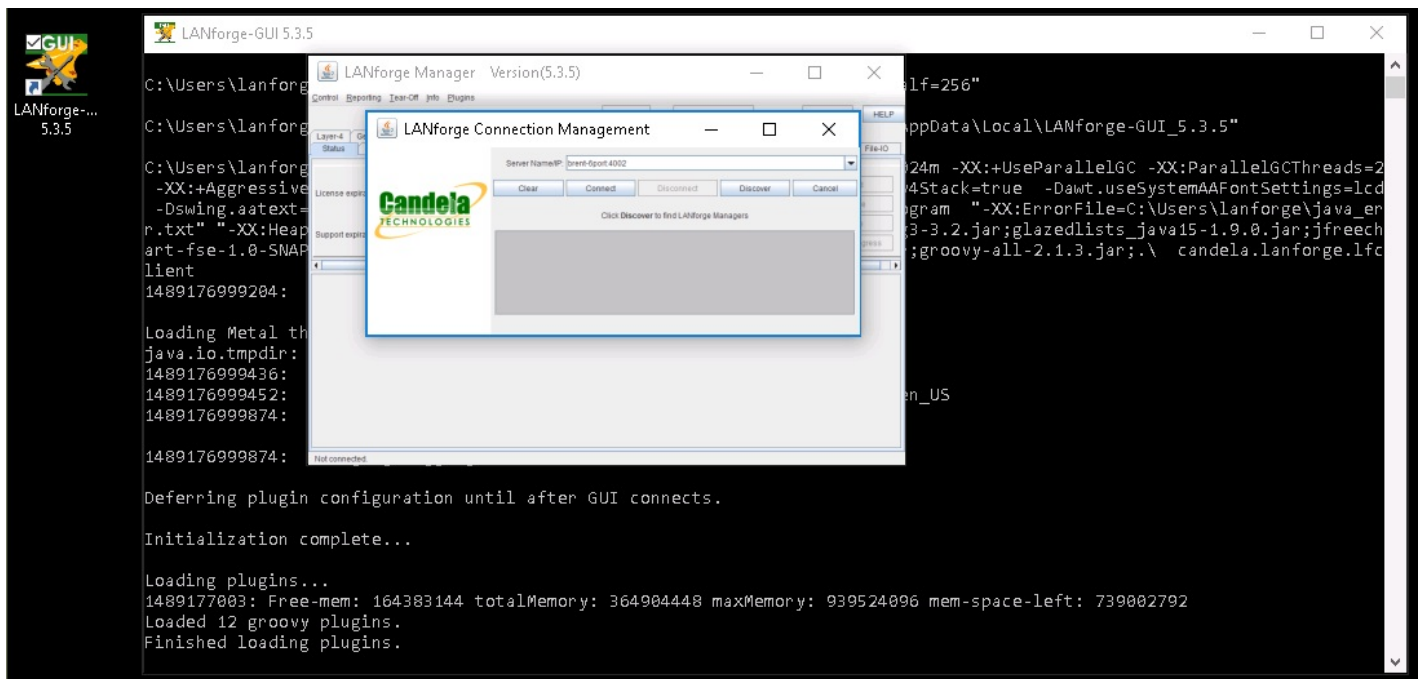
GUI
LANforge-... 5.3.5

LANforge-GUI 5.3.5

C:\Users\lanforg lf=256"

C:\Users\lanforg ppData\Local\LANforge-GUI_5.3.5"

C:\Users\lanforg 24m -XX:+UseParallelGC -XX:ParallelGCThreads=2 -XX:+Aggressive 4Stack=true -Dawt.useSystemAAFontSettings=lcd -Dswing.aatext= gram "-XX:ErrorFile=C:\Users\lanforge\java_er r.txt" "-XX:Heap 3-3.2.jar;glazedlists_java15-1.9.0.jar;jfreech art-fse-1.0-SNAP ;groovy-all-2.1.3.jar;.\ candela.lanforge.lfc lient
1489176999204:

Loading Metal th
java.io.tmpdir:
1489176999436:
1489176999452: en_US
1489176999874:

1489176999874:

Deferring plugin configuration until after GUI connects.

Initialization complete...

Loading plugins...
1489177003: Free-mem: 164383144 totalMemory: 364904448 maxMemory: 939524096 mem-space-left: 739002792
Loaded 12 groovy plugins.
Finished loading plugins.

LANforge Manager Version(5.3.5)
Control Reporting Tear-Off Info Plugins
HELP
Layer-4
Status
File-IO
License expir
Support expir
Not connected

LANforge Connection Management
Candela TECHNOLOGIES
Server Name/IP: brent-6port:4002
Clear Connect Disconnect Discover Cancel
Click Discover to find LANforge Managers